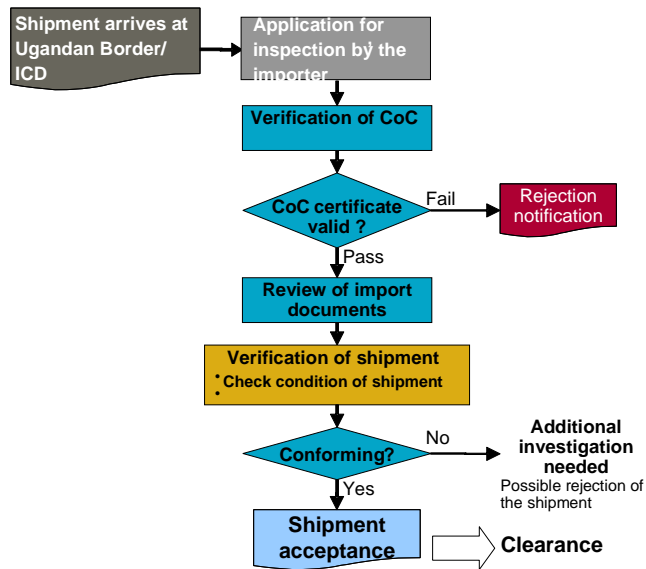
Shipment arrives at Ugandan Border/ ICD

Application for inspection by the importer

Verification of CoC

CoC certificate valid ?

Fail

Rejection notification

Pass

Review of import documents

Verification of shipment

• Check condition of shipment

•

Conforming?

No

Additional investigation needed

Possible rejection of the shipment

Yes

Shipment acceptance

Clearance